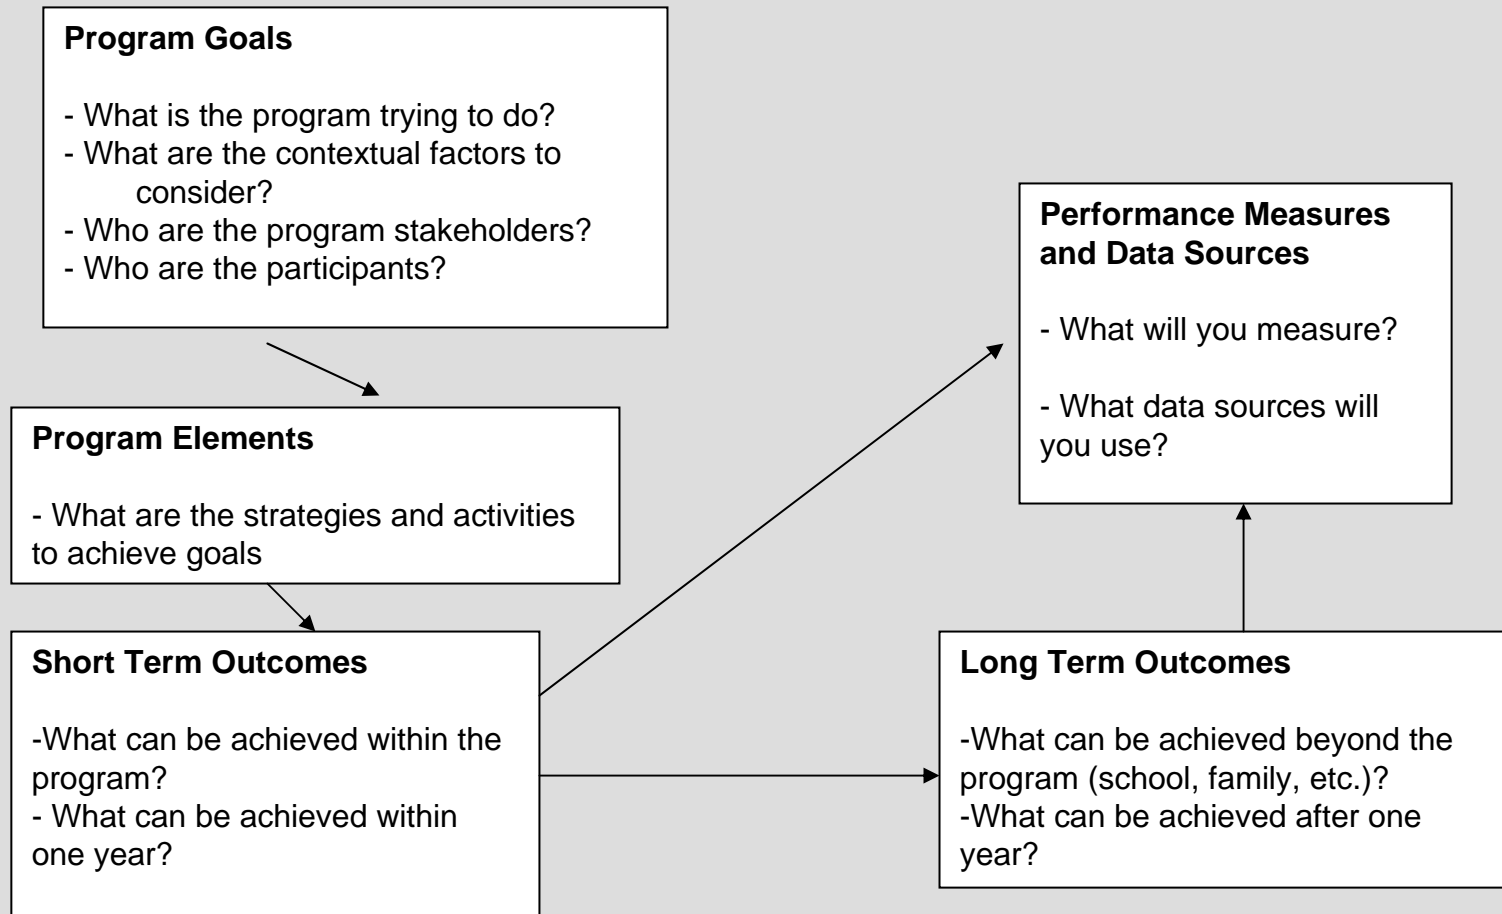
Program Goals

- What is the program trying to do?
- What are the contextual factors to consider?
- Who are the program stakeholders?
- Who are the participants?

Performance Measures and Data Sources

- What will you measure?

- What data sources will you use?

Program Elements

- What are the strategies and activities to achieve goals

Short Term Outcomes

-What can be achieved within the program?
- What can be achieved within one year?

Long Term Outcomes

-What can be achieved beyond the program (school, family, etc.)?
-What can be achieved after one year?